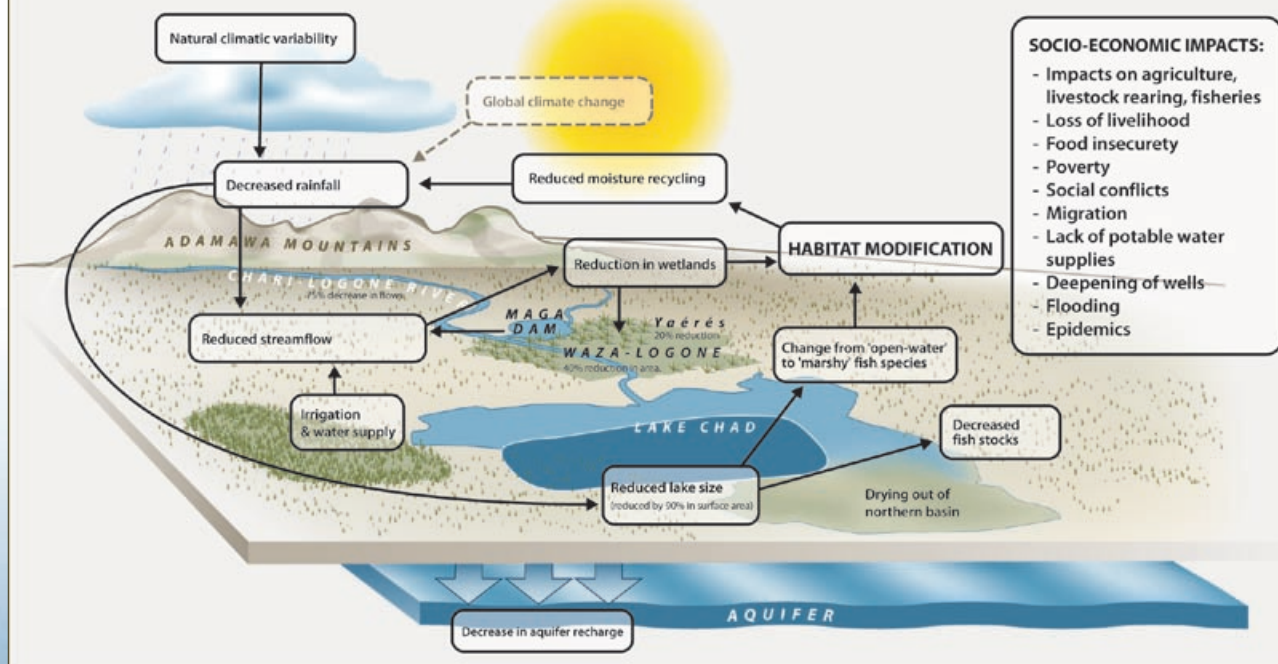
Natural climatic variability

Global climate change

Decreased rainfall

Reduced moisture recycling

SOCIO-ECONOMIC IMPACTS:
- Impacts on agriculture, livestock rearing, fisheries
- Loss of livelihood
- Food insecurety
- Poverty
- Social conflicts
- Migration
- Lack of potable water supplies
- Deepening of wells
- Flooding
- Epidemics

ADAMAWA MOUNTAINS

HABITAT MODIFICATION

Reduction in wetlands

CHARI-LOGONE RIVER
75% decrease in flows

MAGA DAM

Yaérés
20% reduction

WAZA-LOGONE
40% reduction in area

Reduced streamflow

Change from 'open-water' to 'marshy' fish species

Irrigation & water supply

LAKE CHAD

Decreased fish stocks

Reduced lake size
(reduced by 90% in surface area)

Drying out of northern basin

AQUIFER

Decrease in aquifer recharge